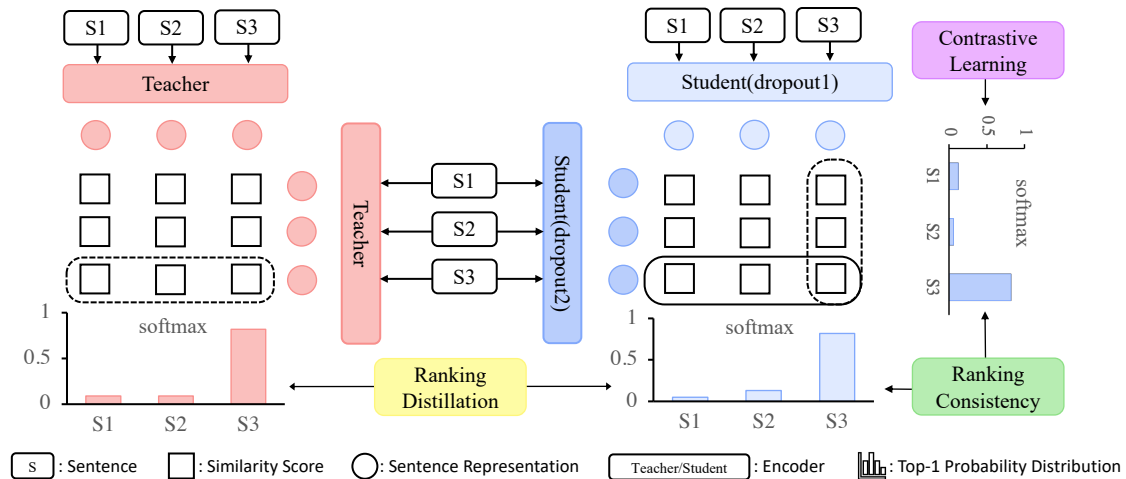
S1 S2 S3

Teacher

S1 S2 S3

Student(dropout1)

Contrastive Learning

0 0.5 1

S1 S2 S3

softmax

Teacher

S1

S2

S3

Student(dropout2)

1

0.5

0

softmax

S1 S2 S3

Ranking Distillation

1

0.5

0

softmax

S1 S2 S3

Ranking Consistency

S : Sentence : Similarity Score : Sentence Representation Teacher/Student : Encoder : Top-1 Probability Distribution